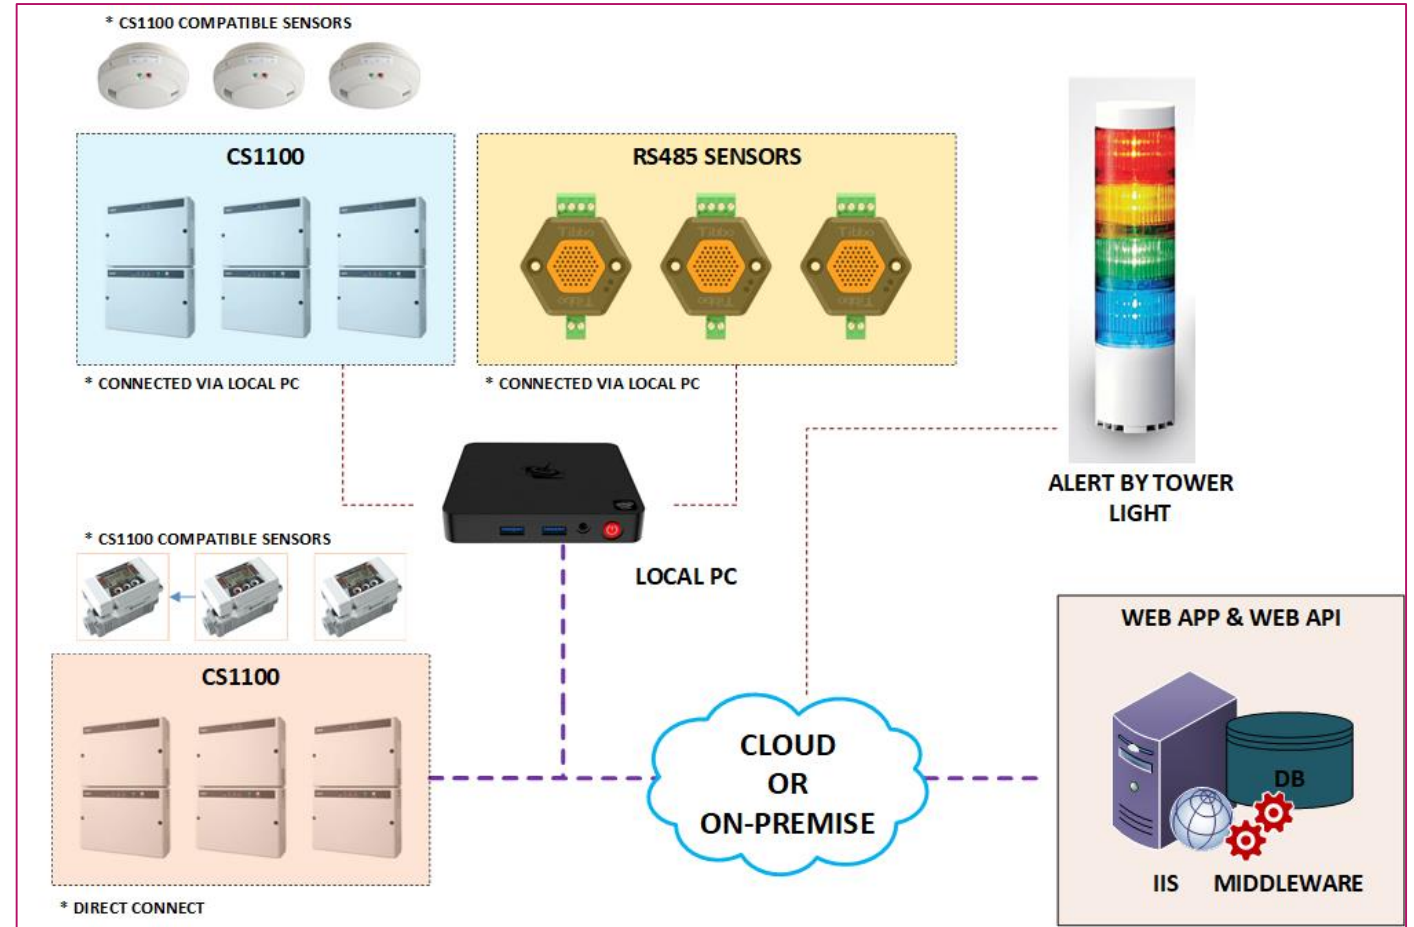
* CS1100 COMPATIBLE SENSORS

CS1100

* CONNECTED VIA LOCAL PC

RS485 SENSORS

* CONNECTED VIA LOCAL PC

ALERT BY TOWER LIGHT

* CS1100 COMPATIBLE SENSORS

LOCAL PC

CS1100

* DIRECT CONNECT

CLOUD OR ON-PREMISE

WEB APP & WEB API

DB

IIS MIDDLEWARE